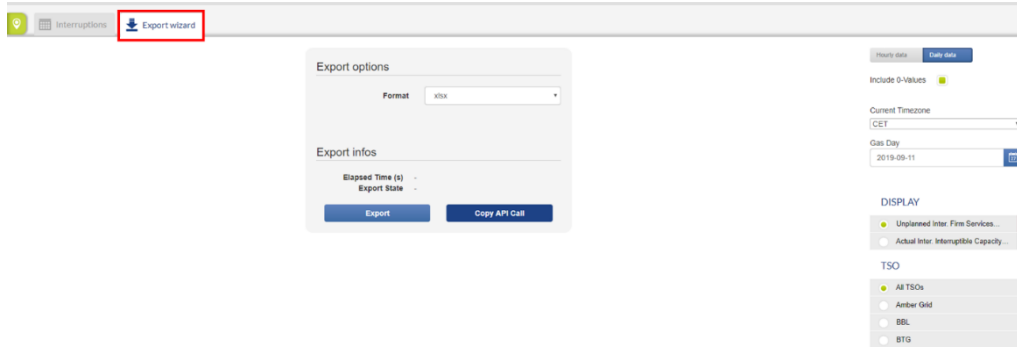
Interruptions
Export wizard

Export options

Format xlsx

Export infos

Elapsed Time (s) -
Export State -

Export
Copy API Call

Hourly data
Daily data

Include 0-Values

Current Timezone
CET

Gas Day
2019-09-11

DISPLAY

Unplanned Inter. Firm Services...
Actual Inter. Interruptible Capacity...

TSO

All TSOs
Amber Grid
BBL
BTG